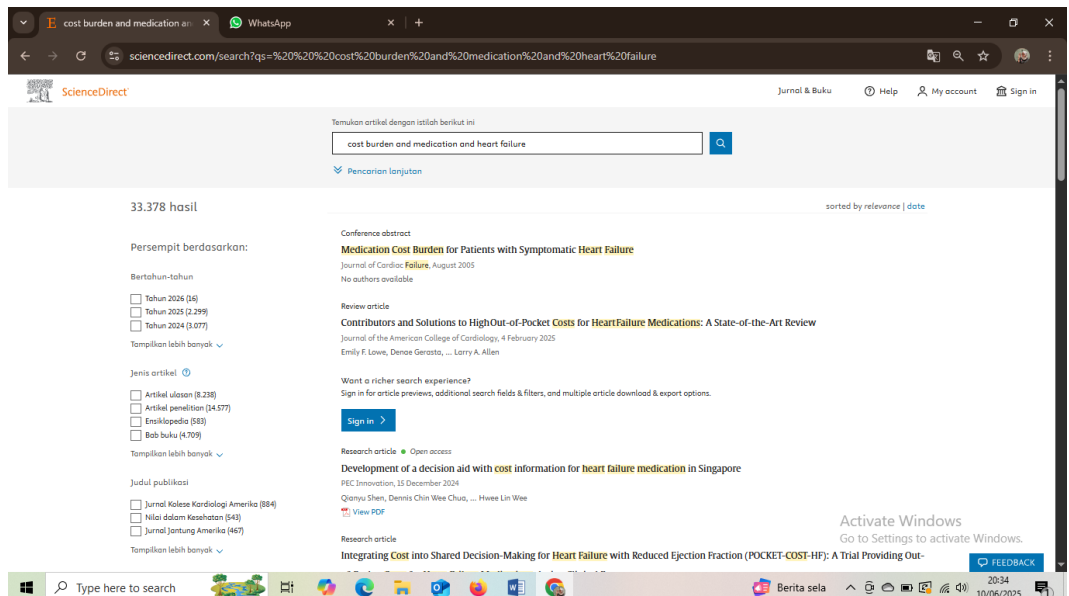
cost burden and medication an ×
WhatsApp ×
+

sciencedirect.com/search?qs=%20%20%20cost%20burden%20and%20medication%20and%20heart%20failure

ScienceDirect

Jurnal & Buku
Help
My account
Sign in

Temukan artikel dengan istilah berikut ini

cost burden and medication and heart failure

Pencarian lanjutan

33.378 hasil

sorted by relevance | date

Persempit berdasarkan:

Bertahun-tahun

Tahun 2026 (16)
Tahun 2025 (2.299)
Tahun 2024 (3.077)

Tampilkan lebih banyak

Jenis artikel

Artikel ulasan (8.238)
Artikel penelitian (14.577)
Ensiklopedia (583)
Bab buku (4.709)

Tampilkan lebih banyak

Judul publikasi

Jurnal Kolese Kardiologi Amerika (884)
Nilai dalam Kesehatan (543)
Jurnal Jantung Amerika (467)

Tampilkan lebih banyak

Conference abstract
Medication Cost Burden for Patients with Symptomatic Heart Failure
Journal of Cardiac Failure, August 2005
No authors available

Review article
Contributors and Solutions to HighOut-of-Pocket Costs for HeartFailure Medications: A State-of-the-Art Review
Journal of the American College of Cardiology, 4 February 2025
Emily F. Lowe, Denae Gerasta, ... Larry A. Allen

Want a richer search experience?
Sign in for article previews, additional search fields & filters, and multiple article download & export options.

Sign in

Research article • Open access
Development of a decision aid with cost information for heart failure medication in Singapore
PEC Innovation, 15 December 2024
Qianyu Shen, Dennis Chin Wee Chua, ... Hwee Lin Wee
View PDF

Research article
Integrating Cost into Shared Decision-Making for Heart Failure with Reduced Ejection Fraction (POCKET-COST-HF): A Trial Providing Out-

Activate Windows
Go to Settings to activate Windows.

FEEDBACK

Type here to search

Berita sela
20:34
10/06/2025